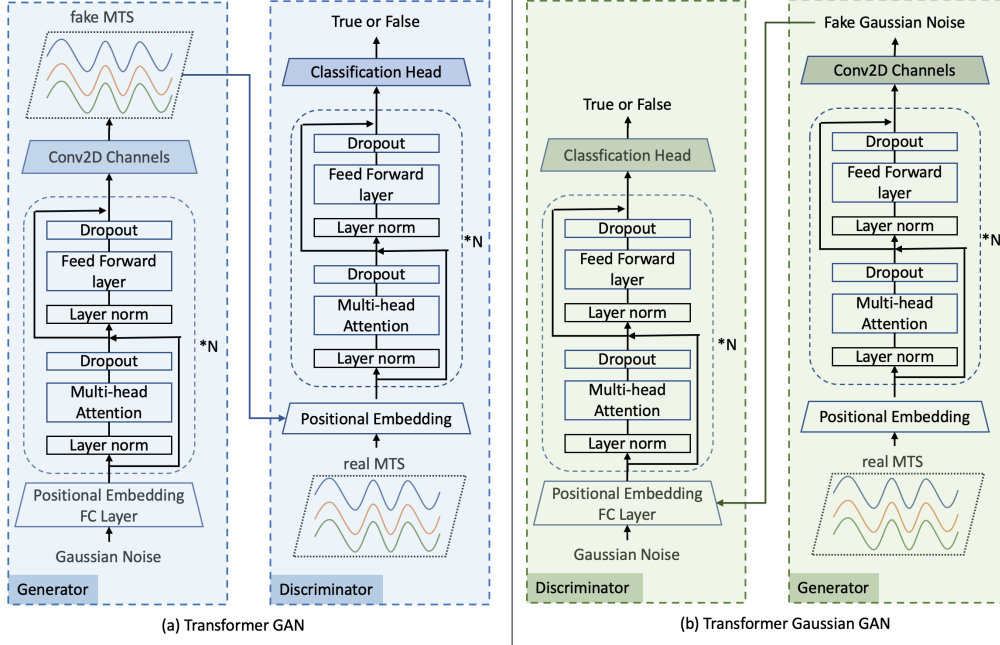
fake MTS

Conv2D Channels

Dropout

Feed Forward layer

Layer norm

*N

Dropout

Multi-head Attention

Layer norm

Positional Embedding FC Layer

Gaussian Noise

Generator

True or False

Classification Head

Dropout

Feed Forward layer

Layer norm

*N

Dropout

Multi-head Attention

Layer norm

Positional Embedding

real MTS

Discriminator

(a) Transformer GAN

True or False

Classfication Head

Dropout

Feed Forward layer

Layer norm

*N

Dropout

Multi-head Attention

Layer norm

Positional Embedding FC Layer

Gaussian Noise

Discriminator

Fake Gaussian Noise

Conv2D Channels

Dropout

Feed Forward layer

Layer norm

*N

Dropout

Multi-head Attention

Layer norm

Positional Embedding

real MTS

Generator

(b) Transformer Gaussian GAN